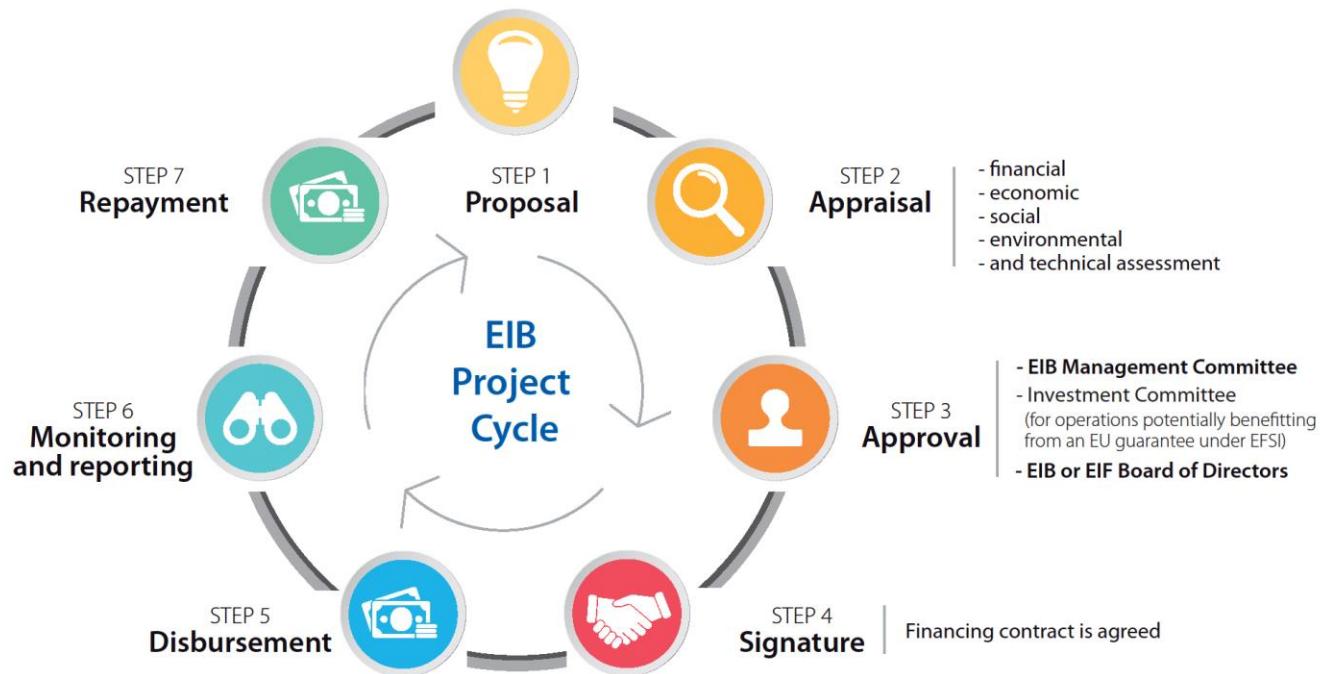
EIB Project Cycle

STEP 1
Proposal

STEP 2
Appraisal

- financial
- economic
- social
- environmental
- and technical assessment

STEP 3
Approval

- EIB Management Committee
- Investment Committee (for operations potentially benefitting from an EU guarantee under EFSI)
- EIB or EIF Board of Directors

STEP 4
Signature

Financing contract is agreed

STEP 5
Disbursement

STEP 6
Monitoring and reporting

STEP 7
Repayment